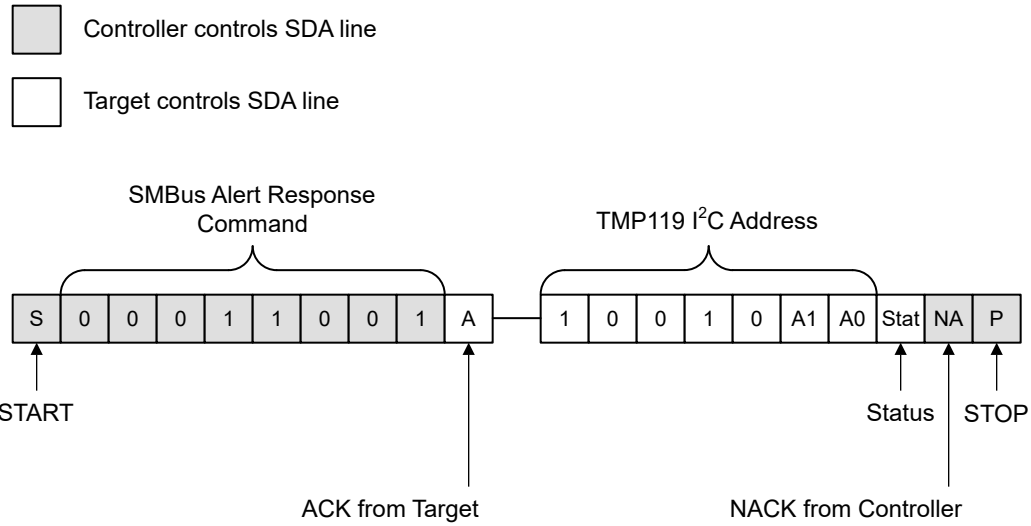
Controller controls SDA line

Target controls SDA line

SMBus Alert Response Command

TMP119 $I^2C$ Address

| S | 0 | 0 | 0 | 1 | 1 | 0 | 0 | 1 | A |
|---|---|---|---|---|---|---|---|---|---|

| 1 | 0 | 0 | 1 | 0 | A1 | A0 | Stat | NA | P |
|---|---|---|---|---|---|---|---|---|---|

START

Status

STOP

ACK from Target

NACK from Controller